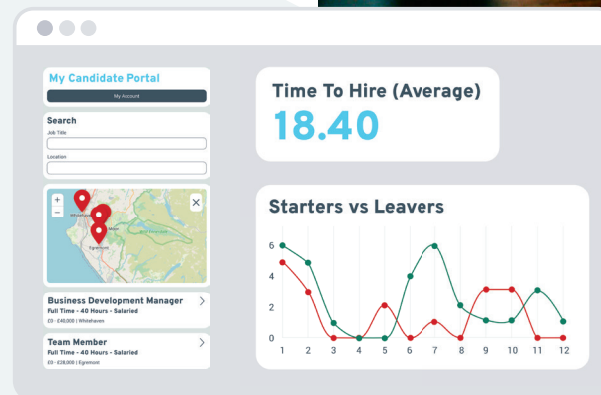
My Candidate Portal

My Account

Search

Job Title

Location

+
−
×

Whitehaven

Egremont

Business Development Manager
Full Time - 40 Hours - Salaried
£0 - £40,000 | Whitehaven

Team Member
Full Time - 40 Hours - Salaried
£0 - £28,000 | Egremont

Time To Hire (Average)

18.40

Starters vs Leavers

6
4
2
0

1 2 3 4 5 6 7 8 9 10 11 12